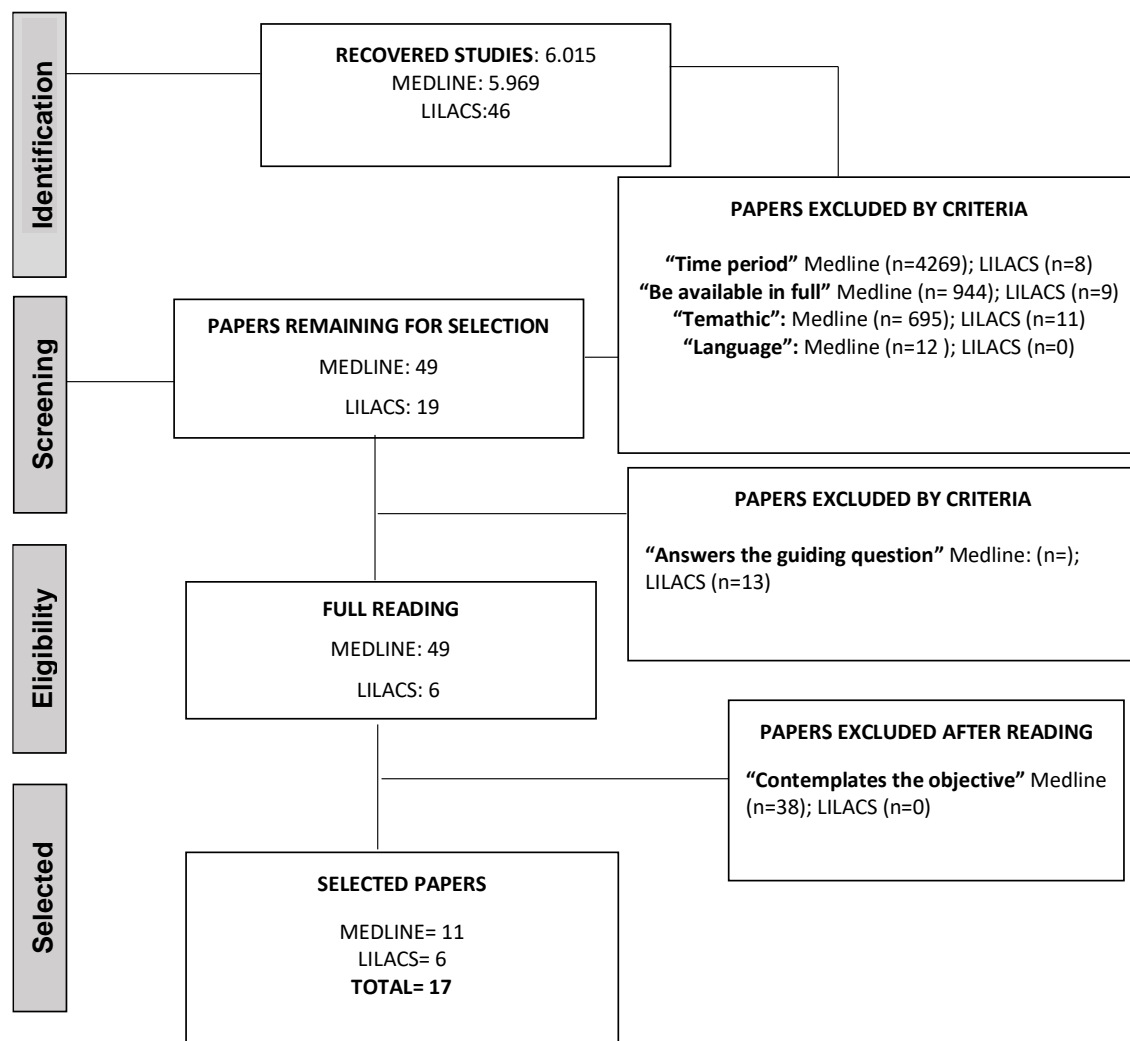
Identification

**RECOVERED STUDIES**: 6.015
MEDLINE: 5.969
LILACS:46

**PAPERS EXCLUDED BY CRITERIA**

**"Time period"** Medline (n=4269); LILACS (n=8)
**"Be available in full"** Medline (n= 944); LILACS (n=9)
**"Temathic":** Medline (n= 695); LILACS (n=11)
**"Language":** Medline (n=12 ); LILACS (n=0)

Screening

**PAPERS REMAINING FOR SELECTION**
MEDLINE: 49
LILACS: 19

**PAPERS EXCLUDED BY CRITERIA**

**"Answers the guiding question"** Medline: (n=); LILACS (n=13)

Eligibility

**FULL READING**
MEDLINE: 49
LILACS: 6

**PAPERS EXCLUDED AFTER READING**

**"Contemplates the objective"** Medline (n=38); LILACS (n=0)

Selected

**SELECTED PAPERS**

MEDLINE= 11
LILACS= 6
**TOTAL= 17**